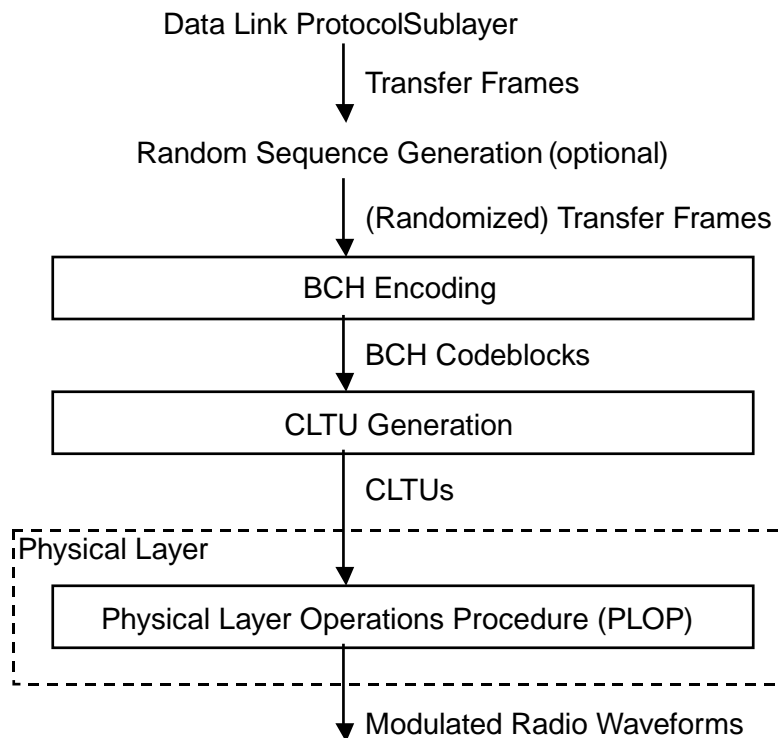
Data Link ProtocolSublayer

Transfer Frames

Random Sequence Generation (optional)

(Randomized) Transfer Frames

BCH Encoding

BCH Codeblocks

CLTU Generation

CLTUs

Physical Layer

Physical Layer Operations Procedure (PLOP)

Modulated Radio Waveforms